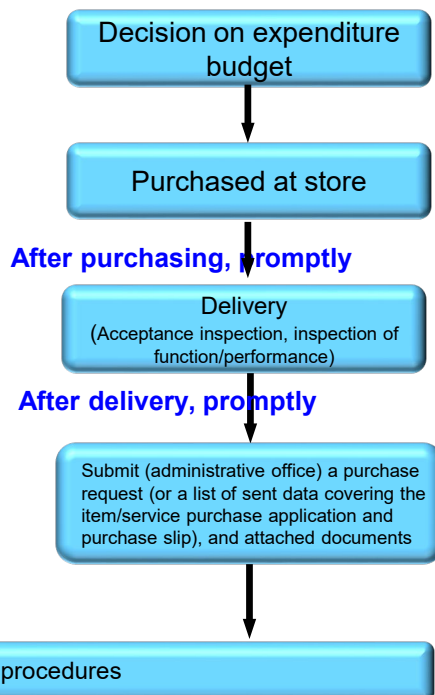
Decision on expenditure budget

Purchased at store

After purchasing, promptly

Delivery
(Acceptance inspection, inspection of function/performance)

After delivery, promptly

Submit (administrative office) a purchase request (or a list of sent data covering the item/service purchase application and purchase slip), and attached documents

procedures